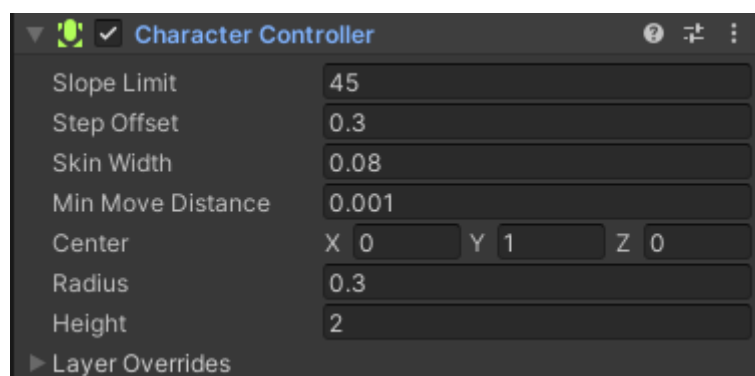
Character Controller

| | |
|---|---|
| Slope Limit | 45 |
| Step Offset | 0.3 |
| Skin Width | 0.08 |
| Min Move Distance | 0.001 |
| Center | X 0 Y 1 Z 0 |
| Radius | 0.3 |
| Height | 2 |

Layer Overrides